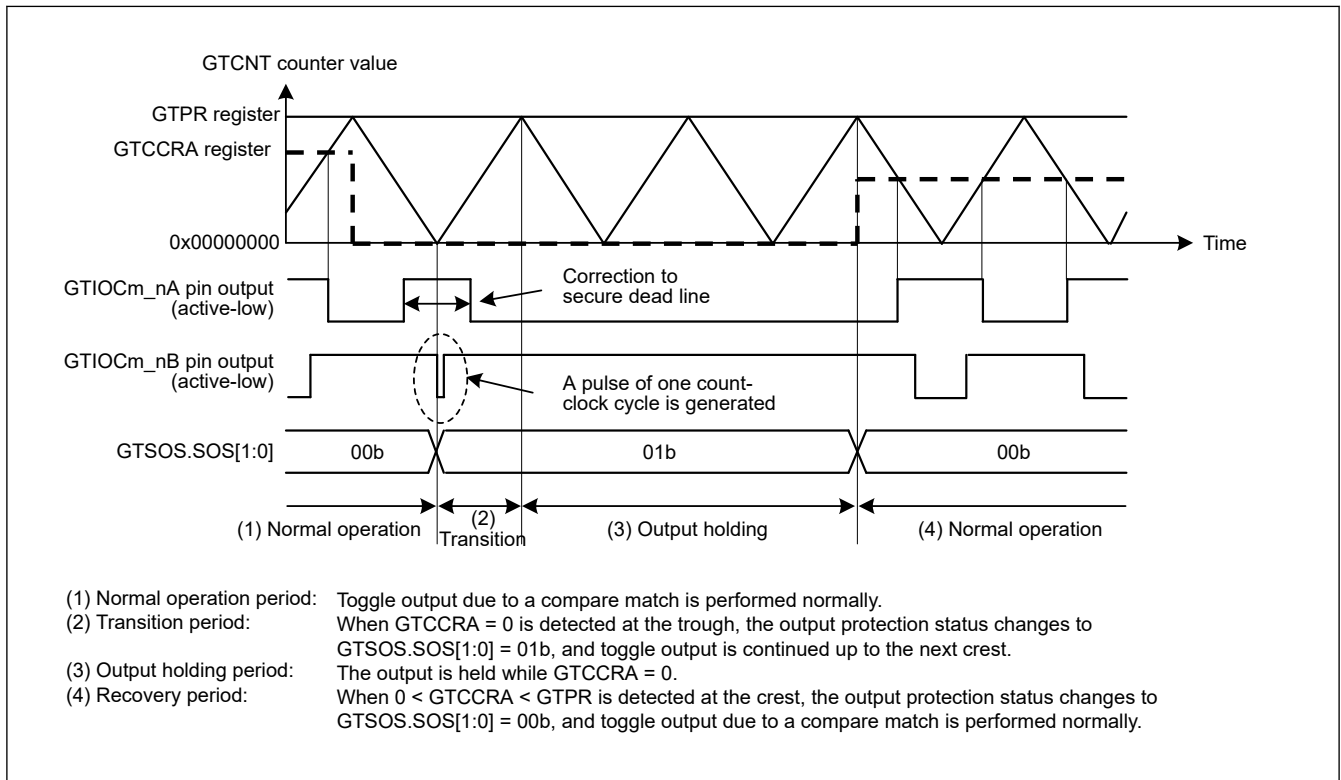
GTCNT counter value

GTPR register

GTCCRA register

0x00000000

Time

GTIOCm_nA pin output (active-low)

Correction to secure dead line

GTIOCm_nB pin output (active-low)

A pulse of one count-clock cycle is generated

GTSOS.SOS[1:0]

00b

01b

00b

(1) Normal operation

(2) Transition

(3) Output holding

(4) Normal operation

(1) Normal operation period: Toggle output due to a compare match is performed normally.
(2) Transition period: When GTCCRA = 0 is detected at the trough, the output protection status changes to GTSOS.SOS[1:0] = 01b, and toggle output is continued up to the next crest.
(3) Output holding period: The output is held while GTCCRA = 0.
(4) Recovery period: When 0 < GTCCRA < GTPR is detected at the crest, the output protection status changes to GTSOS.SOS[1:0] = 00b, and toggle output due to a compare match is performed normally.